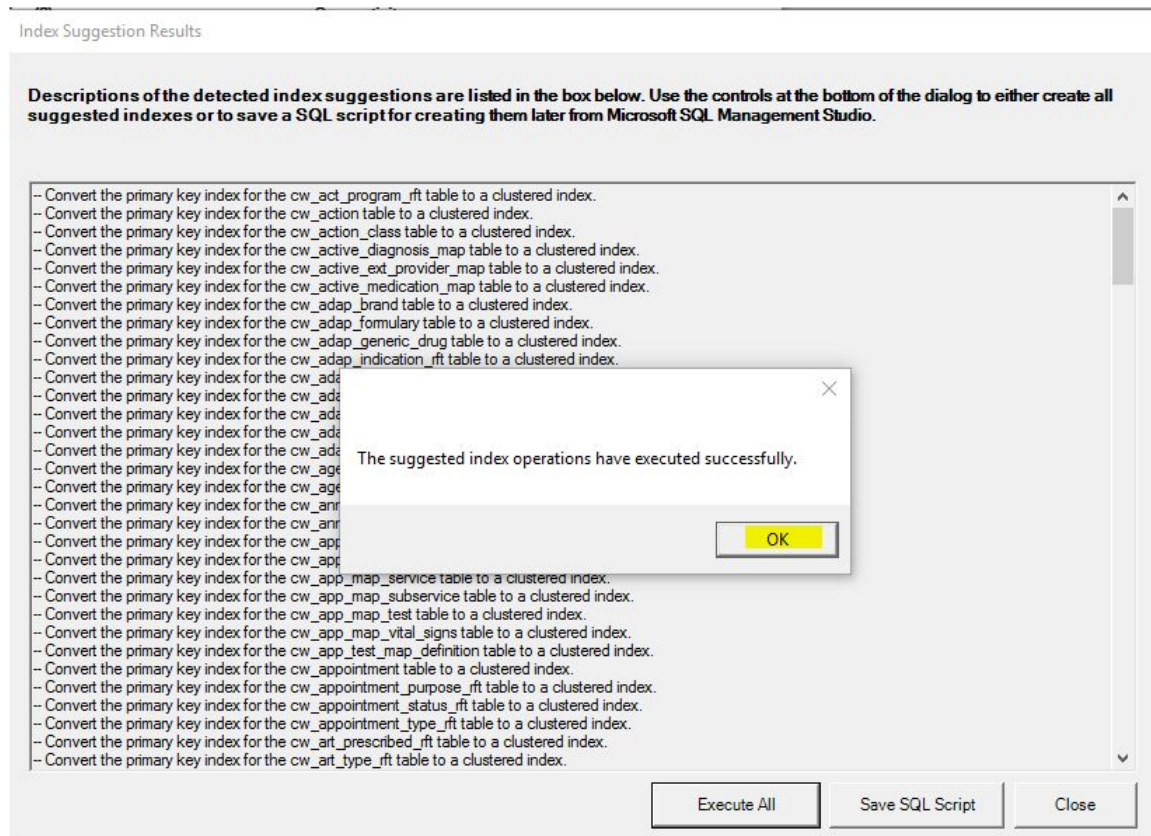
Index Suggestion Results

Descriptions of the detected index suggestions are listed in the box below. Use the controls at the bottom of the dialog to either create all suggested indexes or to save a SQL script for creating them later from Microsoft SQL Management Studio.

-- Convert the primary key index for the cw_act_program_rft table to a clustered index.
-- Convert the primary key index for the cw_action table to a clustered index.
-- Convert the primary key index for the cw_action_class table to a clustered index.
-- Convert the primary key index for the cw_active_diagnosis_map table to a clustered index.
-- Convert the primary key index for the cw_active_ext_provider_map table to a clustered index.
-- Convert the primary key index for the cw_active_medication_map table to a clustered index.
-- Convert the primary key index for the cw_adap_brand table to a clustered index.
-- Convert the primary key index for the cw_adap_formulary table to a clustered index.
-- Convert the primary key index for the cw_adap_generic_drug table to a clustered index.
-- Convert the primary key index for the cw_adap_indication_rft table to a clustered index.
-- Convert the primary key index for the cw_ada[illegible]
-- Convert the primary key index for the cw_ada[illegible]
-- Convert the primary key index for the cw_ada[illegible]
-- Convert the primary key index for the cw_ada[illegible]
-- Convert the primary key index for the cw_ada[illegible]
-- Convert the primary key index for the cw_age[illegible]
-- Convert the primary key index for the cw_age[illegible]
-- Convert the primary key index for the cw_ann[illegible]
-- Convert the primary key index for the cw_ann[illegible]
-- Convert the primary key index for the cw_app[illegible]
-- Convert the primary key index for the cw_app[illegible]
-- Convert the primary key index for the cw_app_map_service table to a clustered index.
-- Convert the primary key index for the cw_app_map_subservice table to a clustered index.
-- Convert the primary key index for the cw_app_map_test table to a clustered index.
-- Convert the primary key index for the cw_app_map_vital_signs table to a clustered index.
-- Convert the primary key index for the cw_app_test_map_definition table to a clustered index.
-- Convert the primary key index for the cw_appointment table to a clustered index.
-- Convert the primary key index for the cw_appointment_purpose_rft table to a clustered index.
-- Convert the primary key index for the cw_appointment_status_rft table to a clustered index.
-- Convert the primary key index for the cw_appointment_type_rft table to a clustered index.
-- Convert the primary key index for the cw_art_prescribed_rft table to a clustered index.
-- Convert the primary key index for the cw_art_type_rft table to a clustered index.

The suggested index operations have executed successfully.

OK

Execute All
Save SQL Script
Close